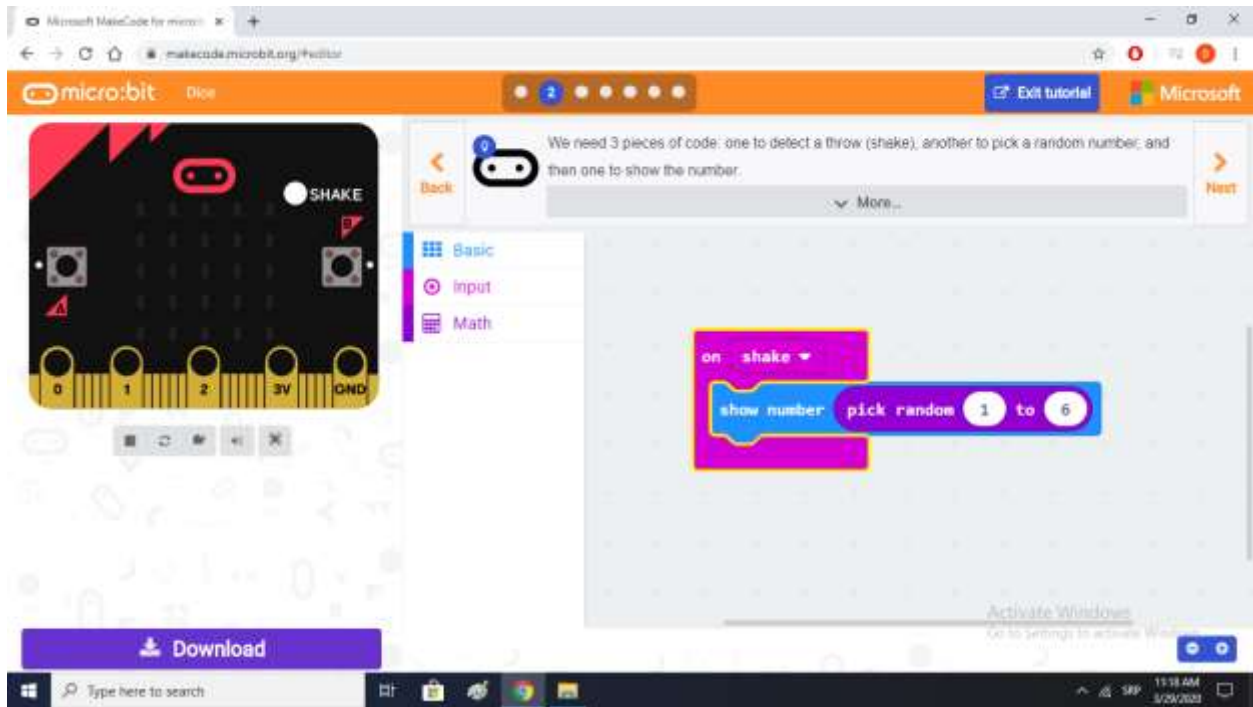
Microsoft MakeCode for micro:bit ×
makecode.microbit.org/#editor

micro:bit Dice
2
Exit tutorial
Microsoft

Back
We need 3 pieces of code: one to detect a throw (shake), another to pick a random number, and then one to show the number.
More...
Next

SHAKE
0 1 2 3V GND

Basic
Input
Math

on shake
show number pick random 1 to 6

Download

Activate Windows
Go to Settings to activate Windows.

Type here to search
11:18 AM
3/29/2020